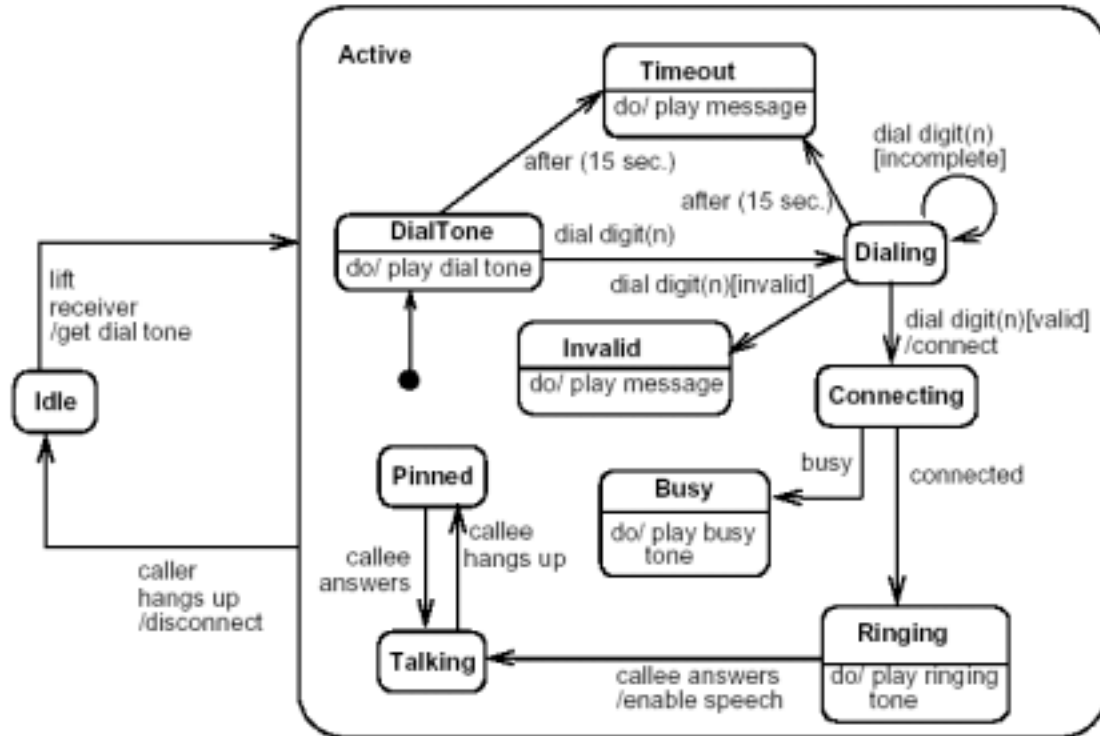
Active

Timeout
do/ play message

dial digit(n)
[incomplete]

after (15 sec.)

after (15 sec.)

DialTone
do/ play dial tone

dial digit(n)

Dialing

dial digit(n)[invalid]

lift
receiver
/get dial tone

dial digit(n)[valid]
/connect

Invalid
do/ play message

Idle

Connecting

Pinned

busy

connected

Busy
do/ play busy
tone

callee
answers

callee
hangs up

caller
hangs up
/disconnect

Talking

Ringing
do/ play ringing
tone

callee answers
/enable speech